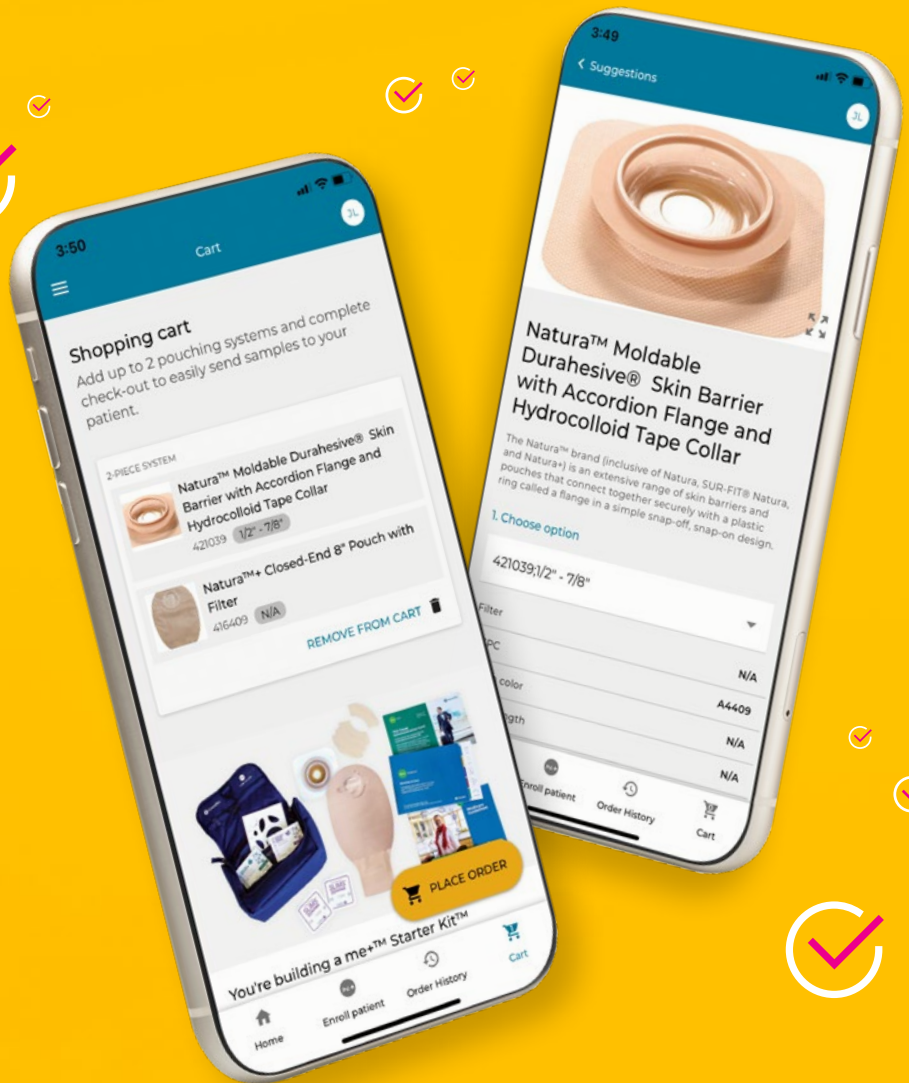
3:50

Cart

JL

Shopping cart

Add up to 2 pouching systems and complete check-out to easily send samples to your patient.

2-PIECE SYSTEM

Natura™ Moldable Durahesive® Skin Barrier with Accordion Flange and Hydrocolloid Tape Collar

421039 1/2" - 7/8"

Natura™+ Closed-End 8" Pouch with Filter

416409 N/A

REMOVE FROM CART

PLACE ORDER

You're building a me+™ Starter Kit™

Home

Enroll patient

Order History

Cart

3:49

Suggestions

JL

Natura™ Moldable Durahesive® Skin Barrier with Accordion Flange and Hydrocolloid Tape Collar

The Natura™ brand (inclusive of Natura, SUR-FIT® Natura, and Natura+) is an extensive range of skin barriers and pouches that connect together securely with a plastic ring called a flange in a simple snap-off, snap-on design.

1. Choose option

421039;1/2" - 7/8"

Filter

PC N/A

color A4409

gth N/A

N/A

Enroll patient

Order History

Cart